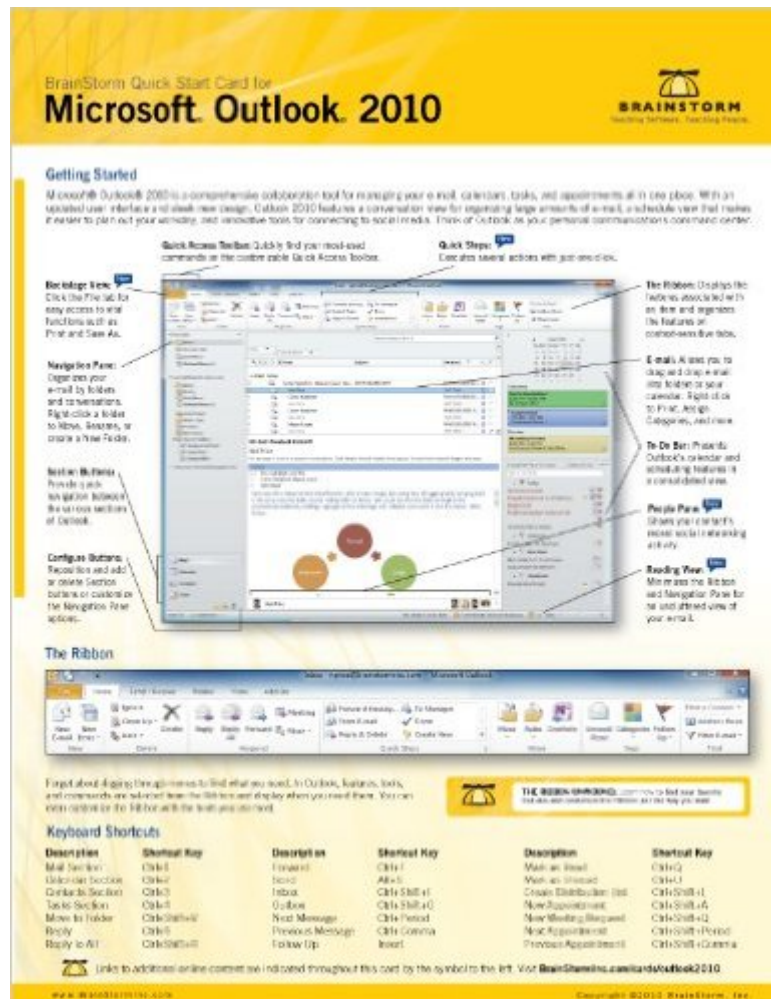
BrainStorm Quick Start Card for
Microsoft Outlook 2010

BRAINSTORM
Teaching Software. Teaching People.

Getting Started

Microsoft® Outlook® 2010 is a comprehensive collaboration tool for managing your e-mail, calendars, tasks, and appointments all in one place. With an updated user interface and sleek new design, Outlook 2010 features a conversation view for organizing large amounts of e-mail, a schedule view that makes it easier to plan out your workday, and innovative tools for connecting to social media. Think of Outlook as your personal communications command center.

Quick Access Toolbar: Quickly find your most-used commands on the customizable Quick Access Toolbar.

Quick Steps: Executes several actions with just one click.

Backstage View: Click the File tab for easy access to vital functions such as Print and Save As.

The Ribbon: Displays the features associated with an item and organizes the features on context-sensitive tabs.

Navigation Pane: Organizes your e-mail by folders and conversations. Right-click a folder to Move, Rename, or create a New Folder.

E-mail: Allows you to drag and drop e-mail into folders or your calendar. Right-click to Print, Assign Categories, and more.

To-Do Bar: Presents Outlook's calendar and scheduling features in a consolidated view.

Section Buttons: Provide quick navigation between the various sections of Outlook.

People Pane: Shows your contact's recent social networking activity.

Configure Buttons: Reposition and add or delete Section buttons or customize the Navigation Pane options.

Reading View: Minimizes the Ribbon and Navigation Pane for an unobstructed view of your e-mail.

The Ribbon

Inbox - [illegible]@brainstorminc.com - Microsoft Outlook

File | Home | Send / Receive | Folder | View | Add-Ins

New E-mail | New Items | Ignore | Clean Up | Junk | Delete | Reply | Reply All | Forward | Meeting | More | Forward to Manag... | Team E-mail | Reply & Delete | To Manager | Done | Create New | Move | Rules | OneNote | Unread/Read | Categorize | Follow Up | Find a Contact | Address Book | Filter E-mail
New | Delete | Respond | Quick Steps | Move | Tags | Find

Forget about digging through menus to find what you need. In Outlook, features, tools, and commands are selected from the Ribbon and display when you need them. You can even customize the Ribbon with the tools you use most.

THE RIBBON UNMASKED: Learn how to find your favorite features and customize the Ribbon just the way you want.

Keyboard Shortcuts

| Description | Shortcut Key | Description | Shortcut Key | Description | Shortcut Key |
|---|---|---|---|---|---|
| Mail Section | Ctrl+1 | Forward | Ctrl+F | Mark as Read | Ctrl+Q |
| Calendar Section | Ctrl+2 | Send | Alt+S | Mark as Unread | Ctrl+U |
| Contacts Section | Ctrl+3 | Inbox | Ctrl+Shift+I | Create Distribution List | Ctrl+Shift+L |
| Tasks Section | Ctrl+4 | Outbox | Ctrl+Shift+O | New Appointment | Ctrl+Shift+A |
| Move to folder | Ctrl+Shift+V | Next Message | Ctrl+Period | New Meeting Request | Ctrl+Shift+Q |
| Reply | Ctrl+R | Previous Message | Ctrl+Comma | Next Appointment | Ctrl+Shift+Period |
| Reply to All | Ctrl+Shift+R | Follow Up | Insert | Previous Appointment | Ctrl+Shift+Comma |

Links to additional online content are indicated throughout this card by the symbol to the left. Visit BrainStorminc.com/cards/outlook2010

www.BrainStorminc.com
Copyright ©2010 BrainStorm, Inc.